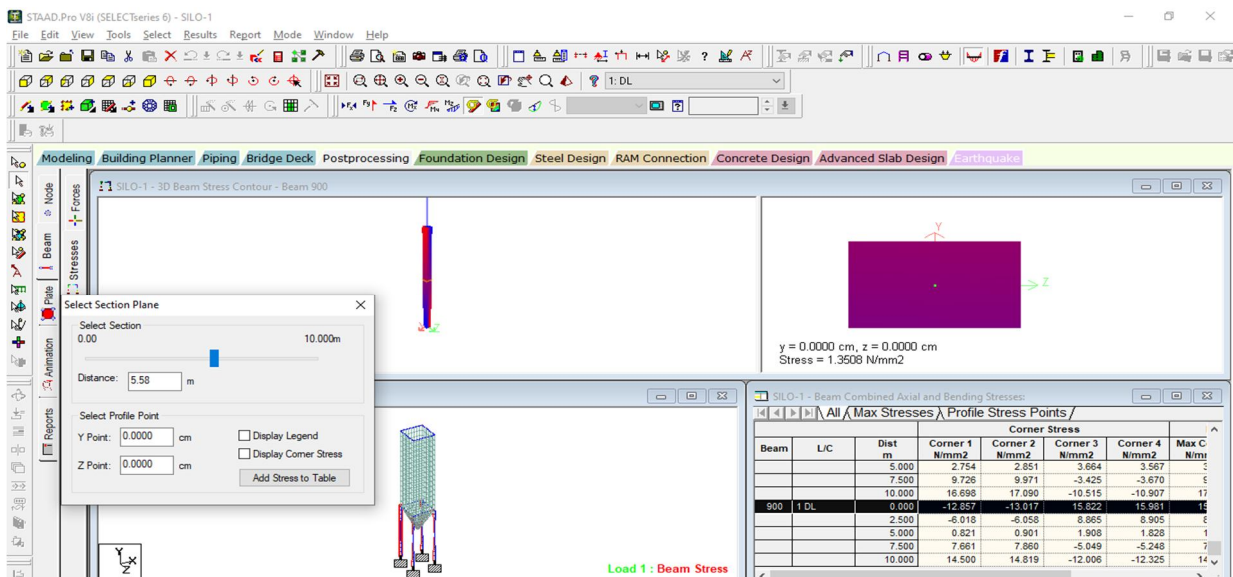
STAAD.Pro V8i (SELECTseries 6) - SILO-1

File Edit View Tools Select Results Report Mode Window Help

1: DL

Modeling Building Planner Piping Bridge Deck Postprocessing Foundation Design Steel Design RAM Connection Concrete Design Advanced Slab Design Earthquake

Node Forces Beam Stresses Plate Animation Reports

SILO-1 - 3D Beam Stress Contour - Beam 900

Y
Z

y = 0.0000 cm, z = 0.0000 cm
Stress = 1.3508 N/mm2

Select Section Plane

Select Section
0.00 10.000m

Distance: 5.58 m

Select Profile Point
Y Point: 0.0000 cm
Z Point: 0.0000 cm

Display Legend
Display Corner Stress
Add Stress to Table

Load 1 : Beam Stress

SILO-1 - Beam Combined Axial and Bending Stresses:

All Max Stresses Profile Stress Points

| Beam | L/C | Dist m | Corner 1 N/mm2 | Corner 2 N/mm2 | Corner 3 N/mm2 | Corner 4 N/mm2 | Max C N/m |
|---|---|---|---|---|---|---|---|
| | | 5.000 | 2.754 | 2.851 | 3.664 | 3.567 | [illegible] |
| | | 7.500 | 9.726 | 9.971 | -3.425 | -3.670 | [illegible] |
| | | 10.000 | 16.698 | 17.090 | -10.515 | -10.907 | 17 |
| 900 | 1 DL | 0.000 | -12.857 | -13.017 | 15.822 | 15.981 | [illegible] |
| | | 2.500 | -6.018 | -6.058 | 8.865 | 8.905 | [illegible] |
| | | 5.000 | 0.821 | 0.901 | 1.908 | 1.828 | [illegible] |
| | | 7.500 | 7.661 | 7.860 | -5.049 | -5.248 | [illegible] |
| | | 10.000 | 14.500 | 14.819 | -12.006 | -12.325 | 14 |